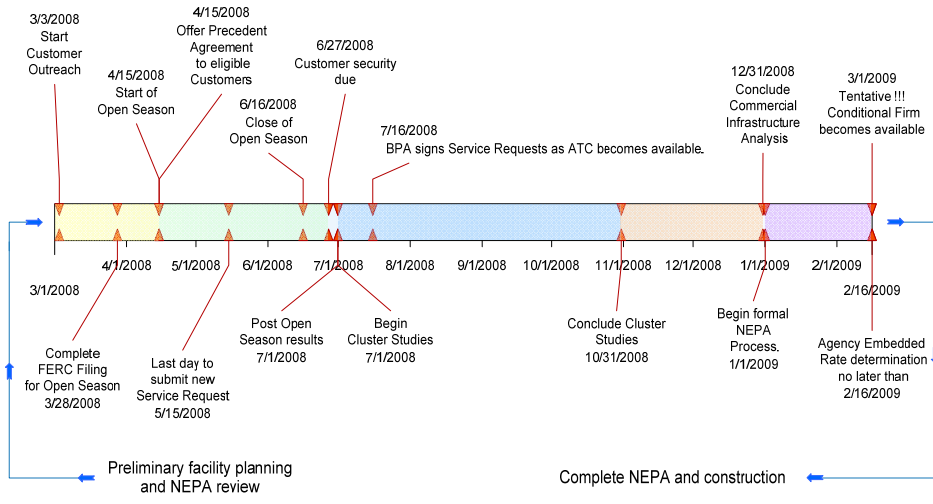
3/3/2008
Start
Customer
Outreach

4/15/2008
Start of
Open Season

4/15/2008
Offer Precedent
Agreement
to eligible
Customers

6/16/2008
Close of
Open Season

6/27/2008
Customer security
due

7/16/2008
BPA signs Service Requests as ATC becomes available.

12/31/2008
Conclude
Commercial
Infrastructure
Analysis

3/1/2009
Tentative !!!
Conditional Firm
becomes available

3/1/2008

4/1/2008

5/1/2008

6/1/2008

7/1/2008

8/1/2008

9/1/2008

10/1/2008

11/1/2008

12/1/2008

1/1/2009

2/1/2009

2/16/2009

Complete
FERC Filing
for Open Season
3/28/2008

Last day to
submit new
Service Request
5/15/2008

Post Open
Season results
7/1/2008

Begin
Cluster Studies
7/1/2008

Conclude Cluster
Studies
10/31/2008

Begin formal
NEPA
Process.
1/1/2009

Agency Embedded
Rate determination
no later than
2/16/2009

Preliminary facility planning
and NEPA review

Complete NEPA and construction